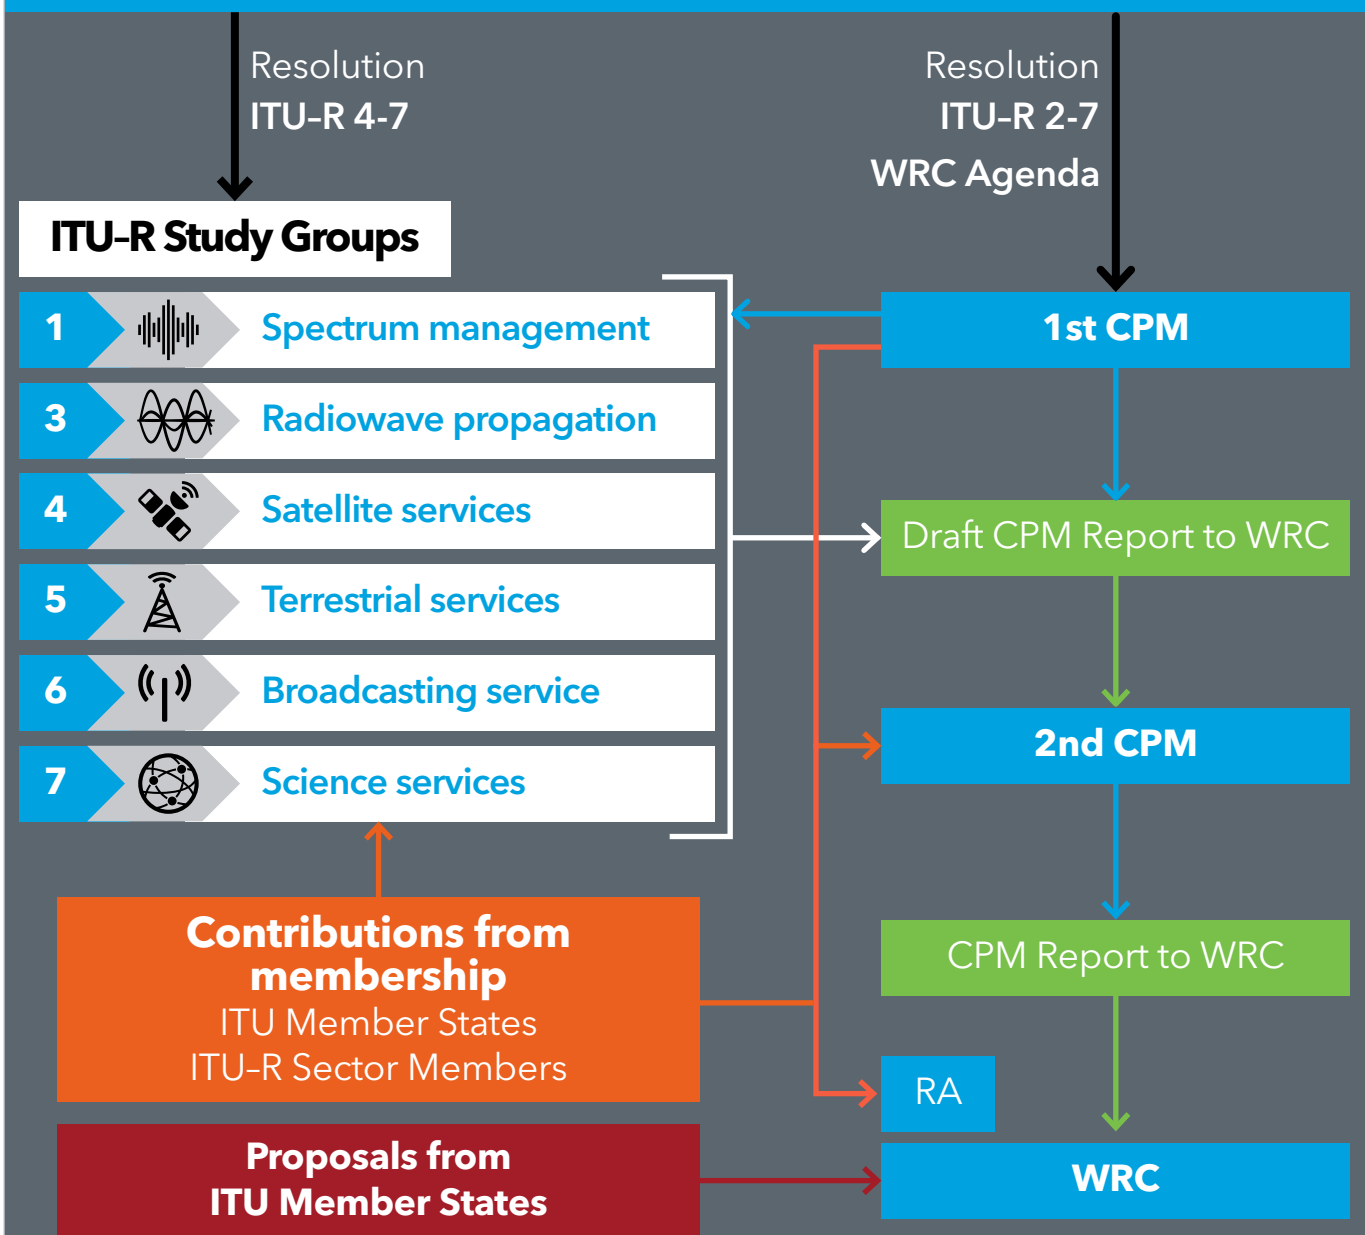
Resolution
ITU-R 4-7

Resolution
ITU-R 2-7
WRC Agenda

ITU-R Study Groups

1 Spectrum management
3 Radiowave propagation
4 Satellite services
5 Terrestrial services
6 Broadcasting service
7 Science services

1st CPM

Draft CPM Report to WRC

2nd CPM

CPM Report to WRC

RA

WRC

Contributions from membership
ITU Member States
ITU-R Sector Members

Proposals from
ITU Member States